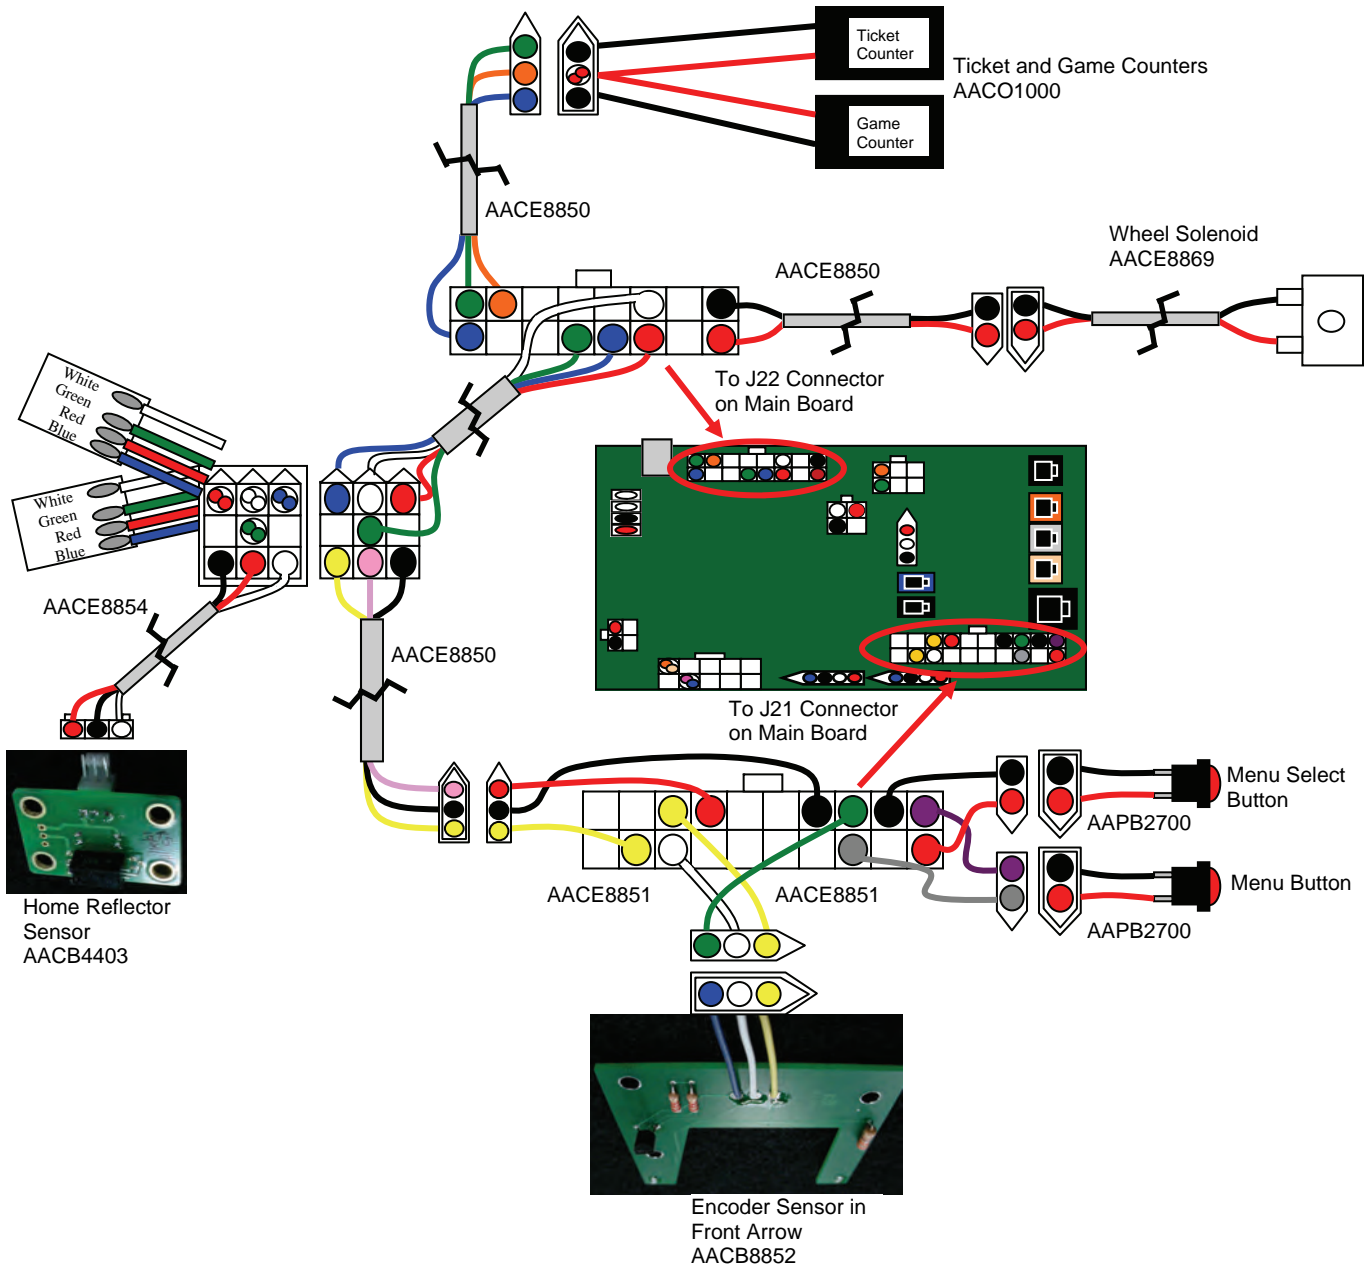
Ticket Counter

Game Counter

Ticket and Game Counters AACO1000

AACE8850

Wheel Solenoid AACE8869

AACE8850

To J22 Connector on Main Board

White
Green
Red
Blue

White
Green
Red
Blue

AACE8854

AACE8850

To J21 Connector on Main Board

Menu Select Button

AAPB2700

Menu Button

AAPB2700

AACE8851

AACE8851

Home Reflector Sensor AACB4403

Encoder Sensor in Front Arrow AACB8852